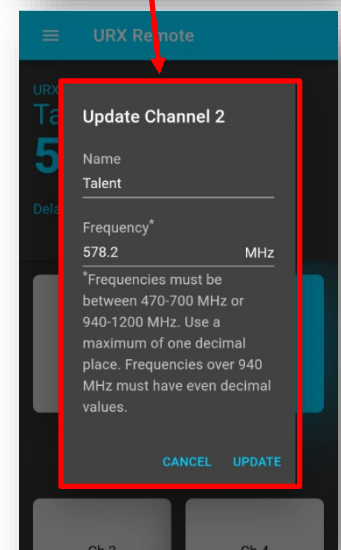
URX Remote

URX
Ta
5
Dela

Update Channel 2

Name
Talent

Frequency*
578.2 MHz

*Frequencies must be between 470-700 MHz or 940-1200 MHz. Use a maximum of one decimal place. Frequencies over 940 MHz must have even decimal values.

CANCEL UPDATE

Ch 3 Ch 4